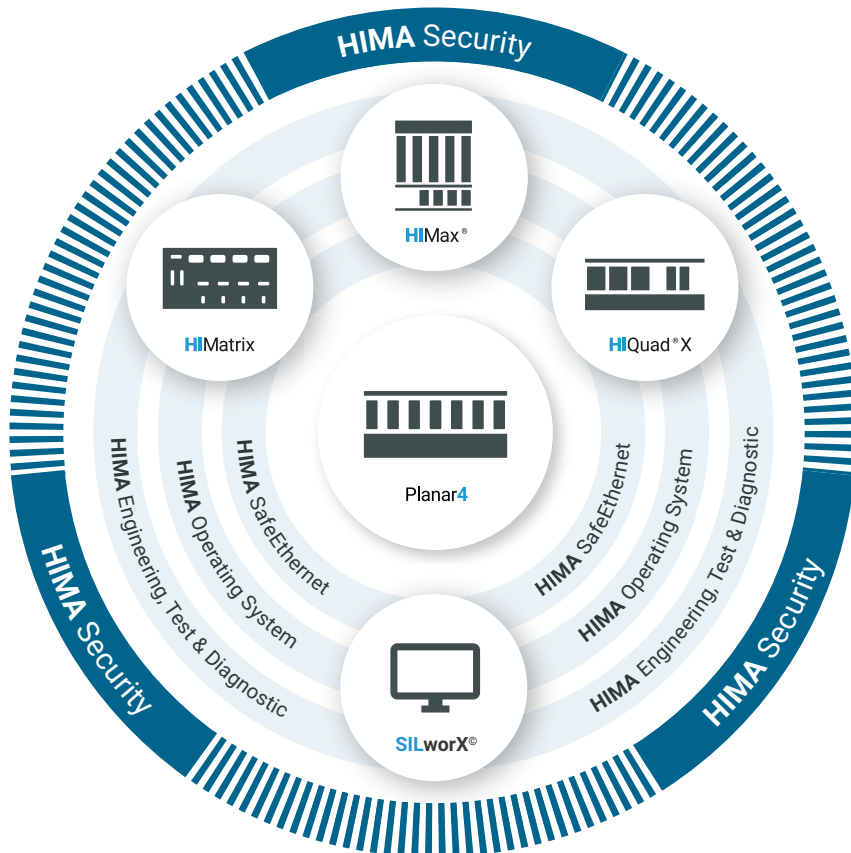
HIMA Security

HIMax®

HIMatrix

HIQuad® X

Planar4

HIMA Engineering, Test & Diagnostic

HIMA Operating System

HIMA SafeEthernet

HIMA SafeEthernet

HIMA Operating System

HIMA Engineering, Test & Diagnostic

HIMA Security

HIMA Security

SILworX®